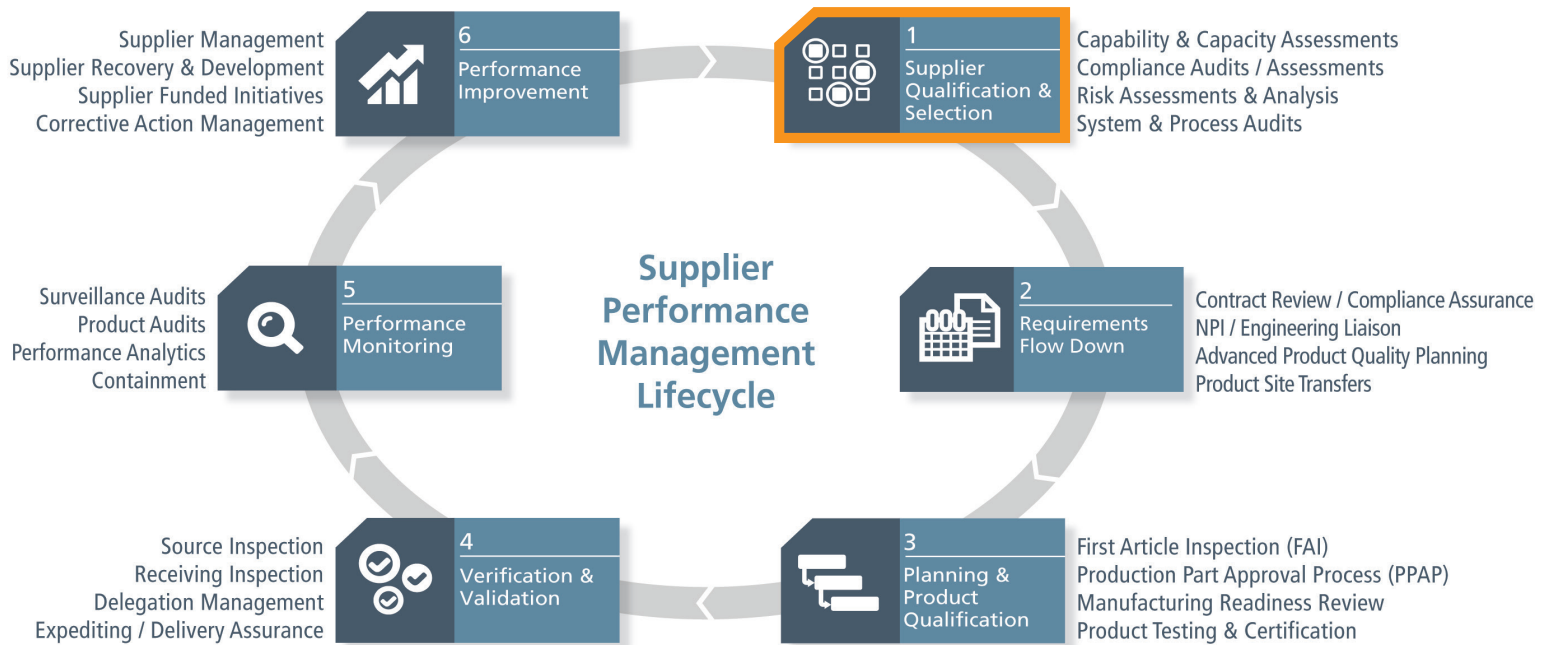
Supplier Management
Supplier Recovery & Development
Supplier Funded Initiatives
Corrective Action Management

6
Performance Improvement

1
Supplier Qualification & Selection

Capability & Capacity Assessments
Compliance Audits / Assessments
Risk Assessments & Analysis
System & Process Audits

Surveillance Audits
Product Audits
Performance Analytics
Containment

5
Performance Monitoring

Supplier Performance Management Lifecycle

2
Requirements Flow Down

Contract Review / Compliance Assurance
NPI / Engineering Liaison
Advanced Product Quality Planning
Product Site Transfers

Source Inspection
Receiving Inspection
Delegation Management
Expediting / Delivery Assurance

4
Verification & Validation

3
Planning & Product Qualification

First Article Inspection (FAI)
Production Part Approval Process (PPAP)
Manufacturing Readiness Review
Product Testing & Certification